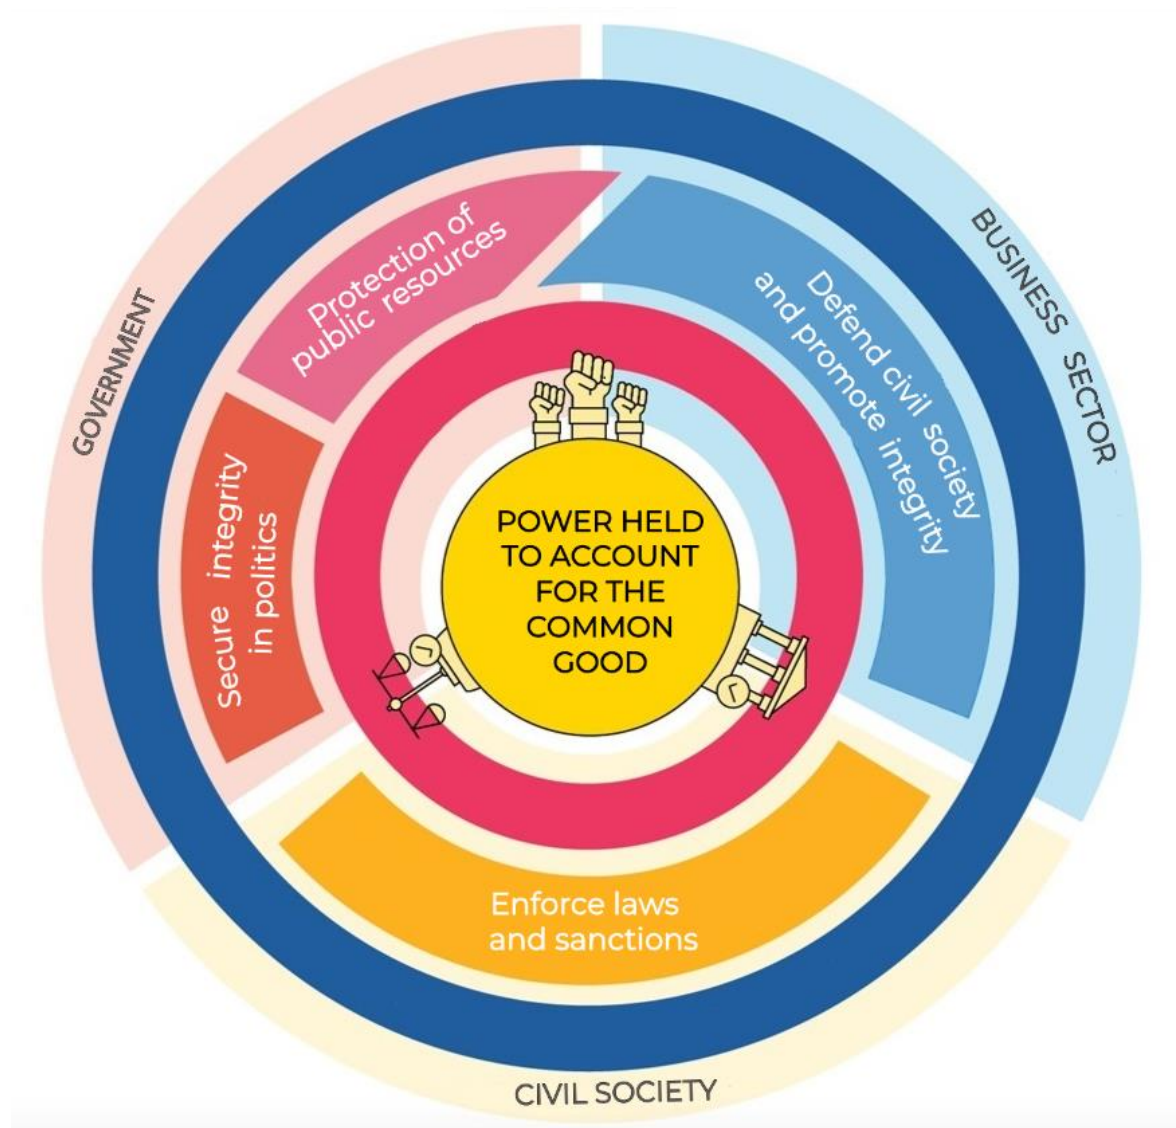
GOVERNMENT

BUSINESS SECTOR

Protection of public resources

Defend civil society and promote integrity

Secure integrity in politics

POWER HELD TO ACCOUNT FOR THE COMMON GOOD

Enforce laws and sanctions

CIVIL SOCIETY